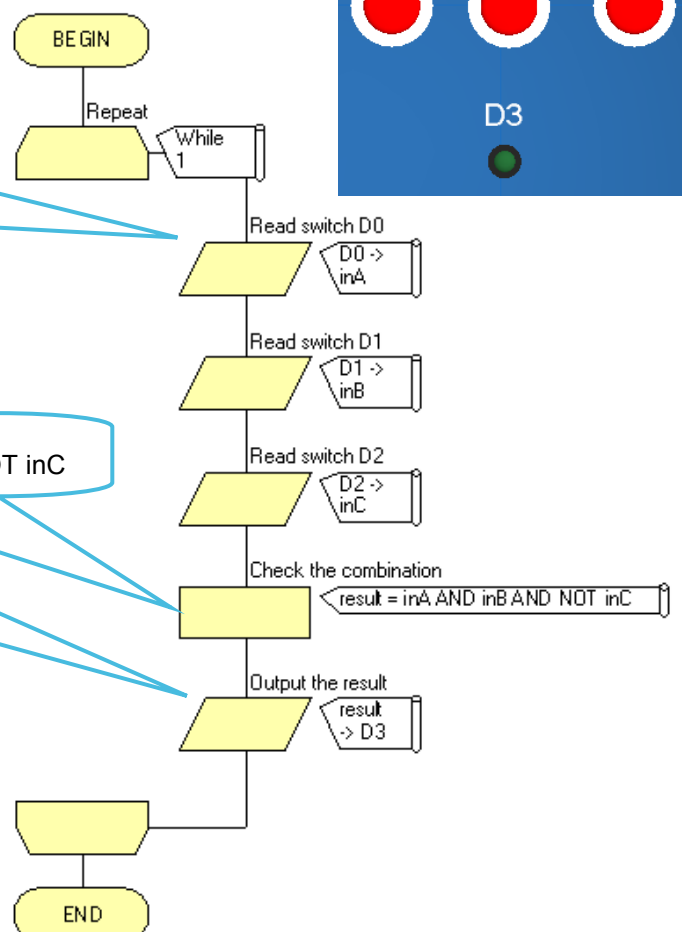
BEGIN

Repeat

While 1

D3

Read switch D0

D0 -> inA

Read switch D1

D1 -> inB

T inC

Read switch D2

D2 -> inC

Check the combination

result = inA AND inB AND NOT inC

Output the result

result -> D3

END